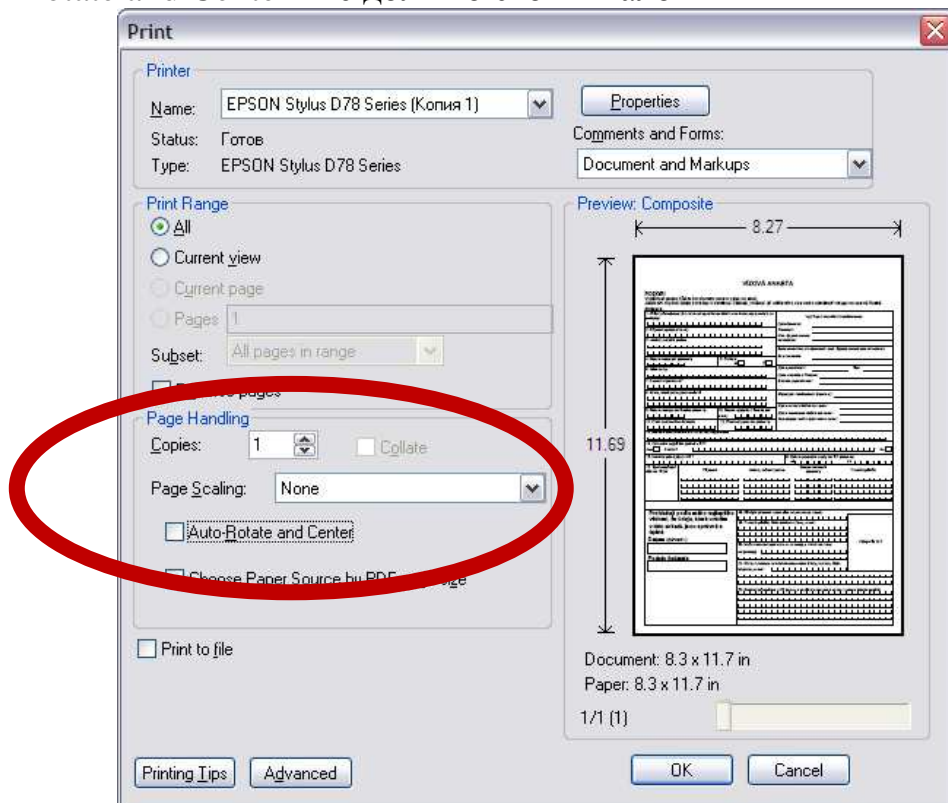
Print

Printer
Name: EPSON Stylus D78 Series (Копия 1)
Status: Готов
Type: EPSON Stylus D78 Series
Properties
Comments and Forms:
Document and Markups

Print Range
All
Current view
Current page
Pages 1
Subset: All pages in range
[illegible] pages

Page Handling
Copies: 1
Collate
Page Scaling: None
Auto-Rotate and Center
Choose Paper Source by PDF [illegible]ize

Print to file

Preview: Composite
8.27
11.69
VÍZOVÁ ANKETA
Document: 8.3 x 11.7 in
Paper: 8.3 x 11.7 in
1/1 (1)

Printing Tips
Advanced
OK
Cancel